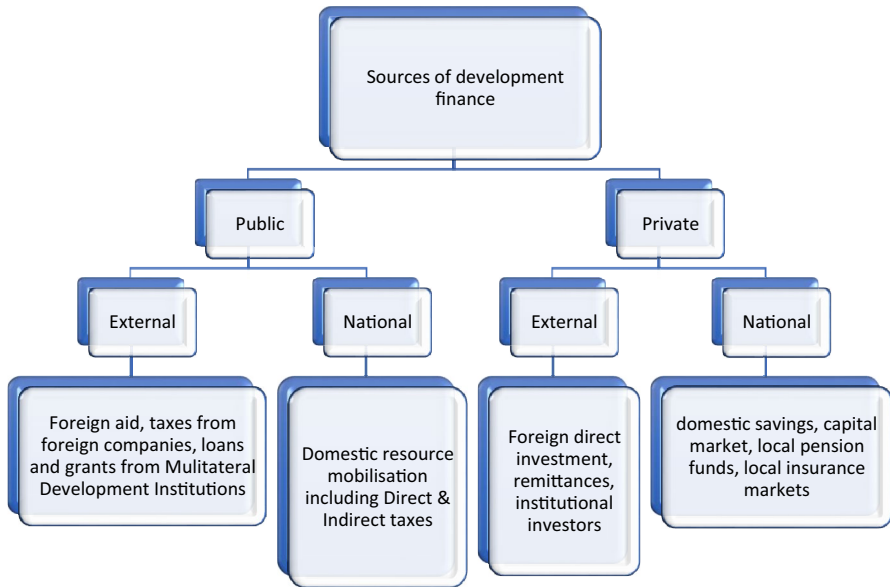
Sources of development finance

Public

Private

External

National

External

National

Foreign aid, taxes from foreign companies, loans and grants from Mulitateral Development Institutions

Domestic resource mobilisation including Direct & Indirect taxes

Foreign direct investment, remittances, institutional investors

domestic savings, capital market, local pension funds, local insurance markets